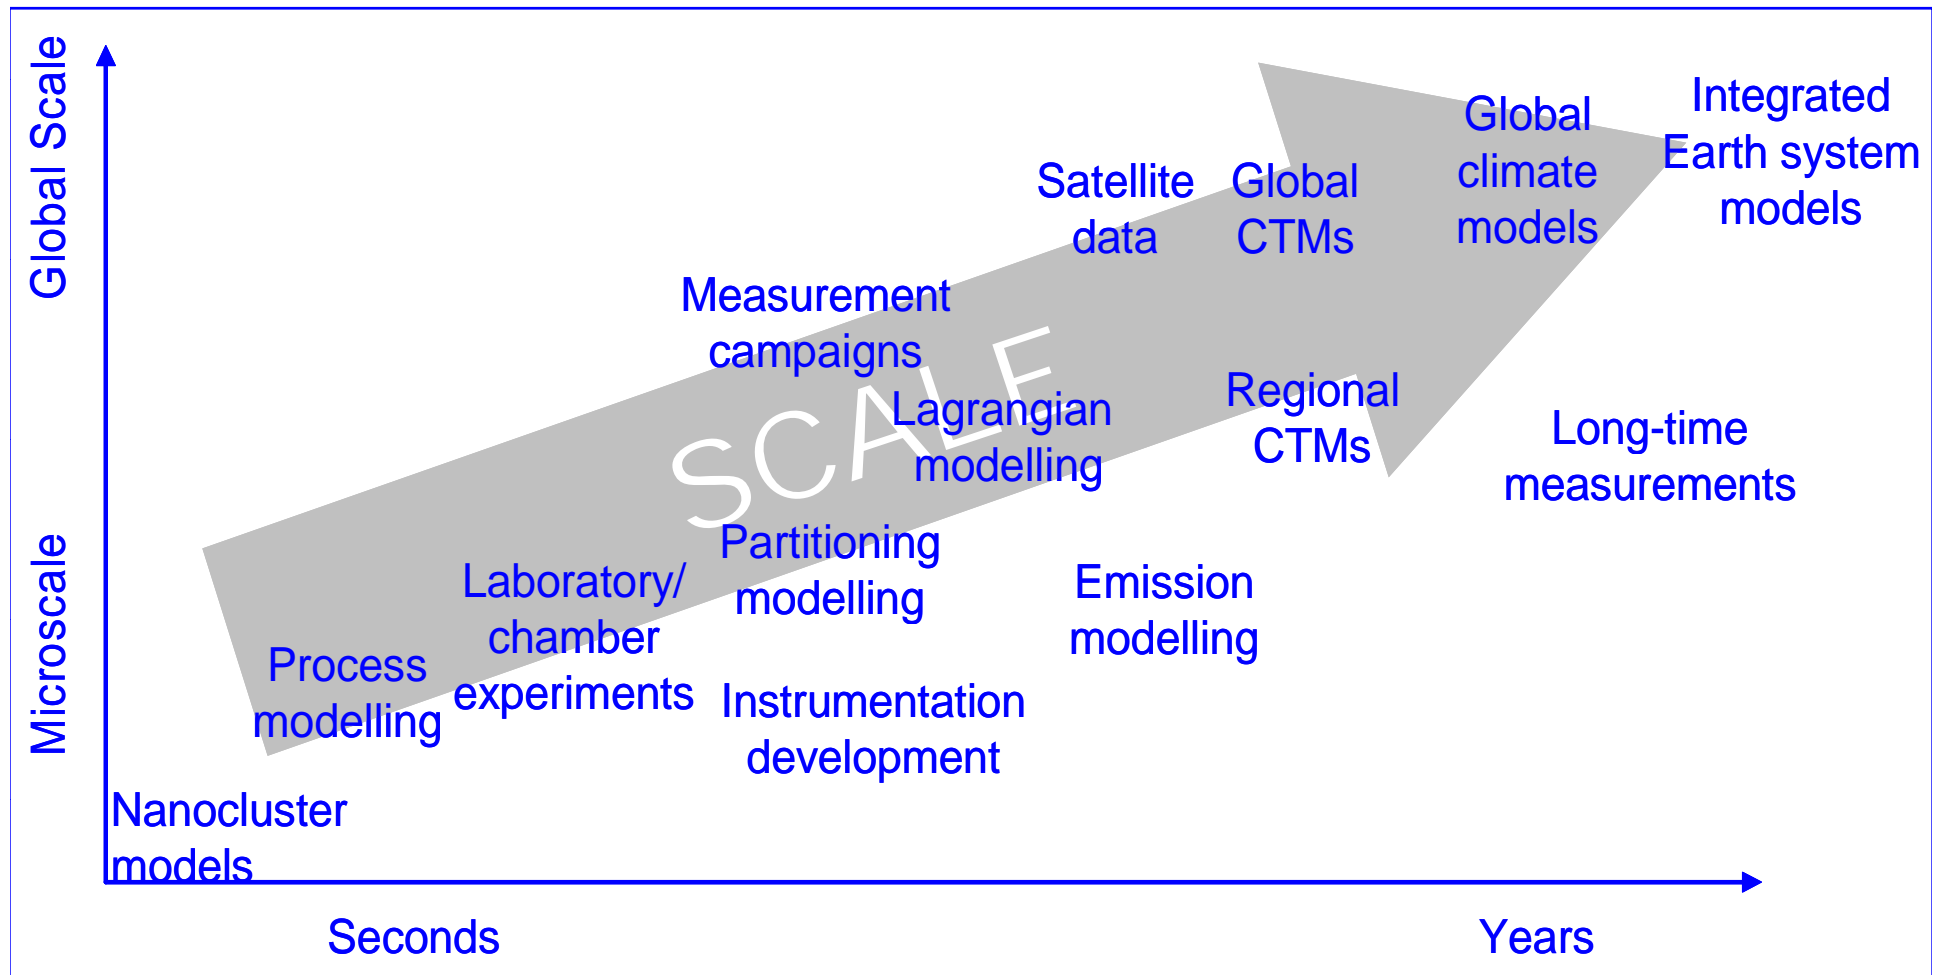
Global Scale

Microscale

Integrated Earth system models

Global climate models

Satellite data

Global CTMs

Measurement campaigns

SCALE

Lagrangian modelling

Regional CTMs

Long-time measurements

Partitioning modelling

Laboratory/ chamber experiments

Emission modelling

Process modelling

Instrumentation development

Nanocluster models

Seconds

Years